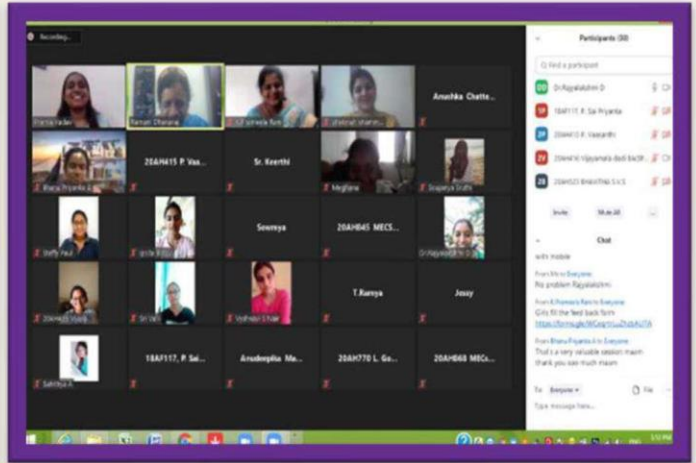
Recording...

Pranita Yadav
Ramani Dhanana
Sumeeta Rani
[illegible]
Anushka Chatte...

Bhanu Priyanka A
20AH415 P. Vaa...
Sr. Keerthi
Meghana
Swapnya Sruthi

Steffy Paul
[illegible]
Sowmya
20AH845 MECS...
Dr Rajyalakshmi D

20AH403 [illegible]
Sri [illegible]
Vydhavi Sikar
T.Ramya
Jessy

Sahithya A
18AF117, P. Sai...
Anudeepika Ma...
20AH770 L. Go...
20AH868 MECs...

Participants (30)

Find a participant

DR Dr.Rajyalakshmi D
1P 18AF117, P. Sai Priyanka
2V 20AH410 P. Vasanthi
2V 20AH416 Vijayamala dadi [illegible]
2B 20AH523 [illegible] S V S

Invite
Mute All

Chat

with mobile

From Me to Everyone:
No problem Rajyalakshmi

From K.Ramani Rani to Everyone:
Girls fill the feed back form
https://forms.gle/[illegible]

From Bhanu Priyanka A to Everyone:
That's a very valuable session mam thank you so much maam

To: Everyone
File
Type message here...